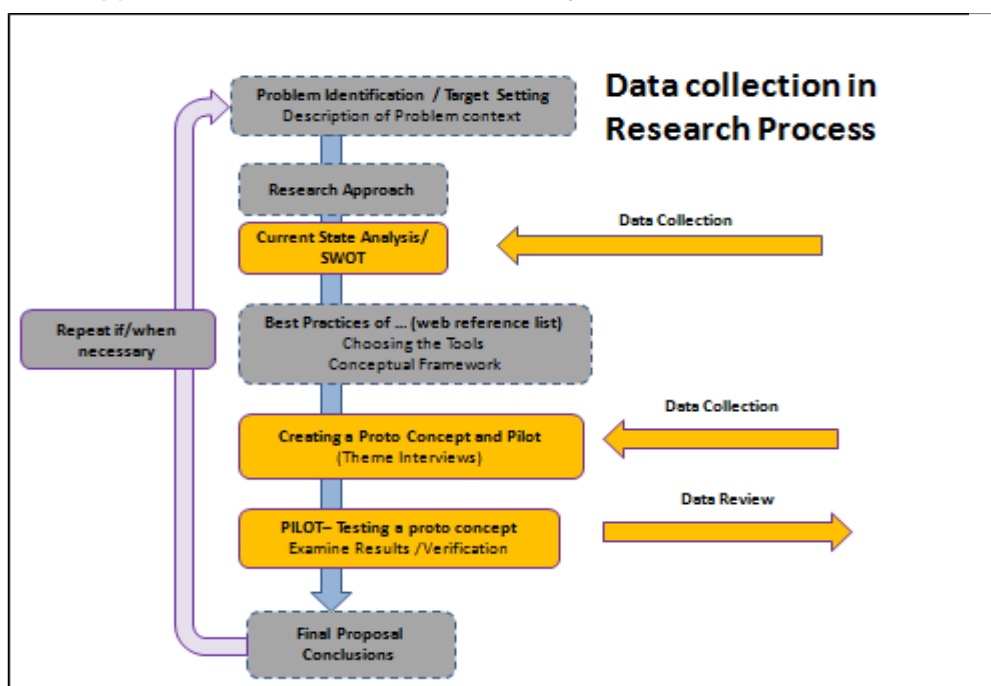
Data collection in Research Process

Problem Identification / Target Setting
Description of Problem context

Research Approach

Current State Analysis/ SWOT

Data Collection

Repeat if/when necessary

Best Practices of ... (web reference list)
Choosing the Tools
Conceptual Framework

Data Collection

Creating a Proto Concept and Pilot
(Theme Interviews)

Data Review

PILOT– Testing a proto concept
Examine Results /Verification

Final Proposal
Conclusions